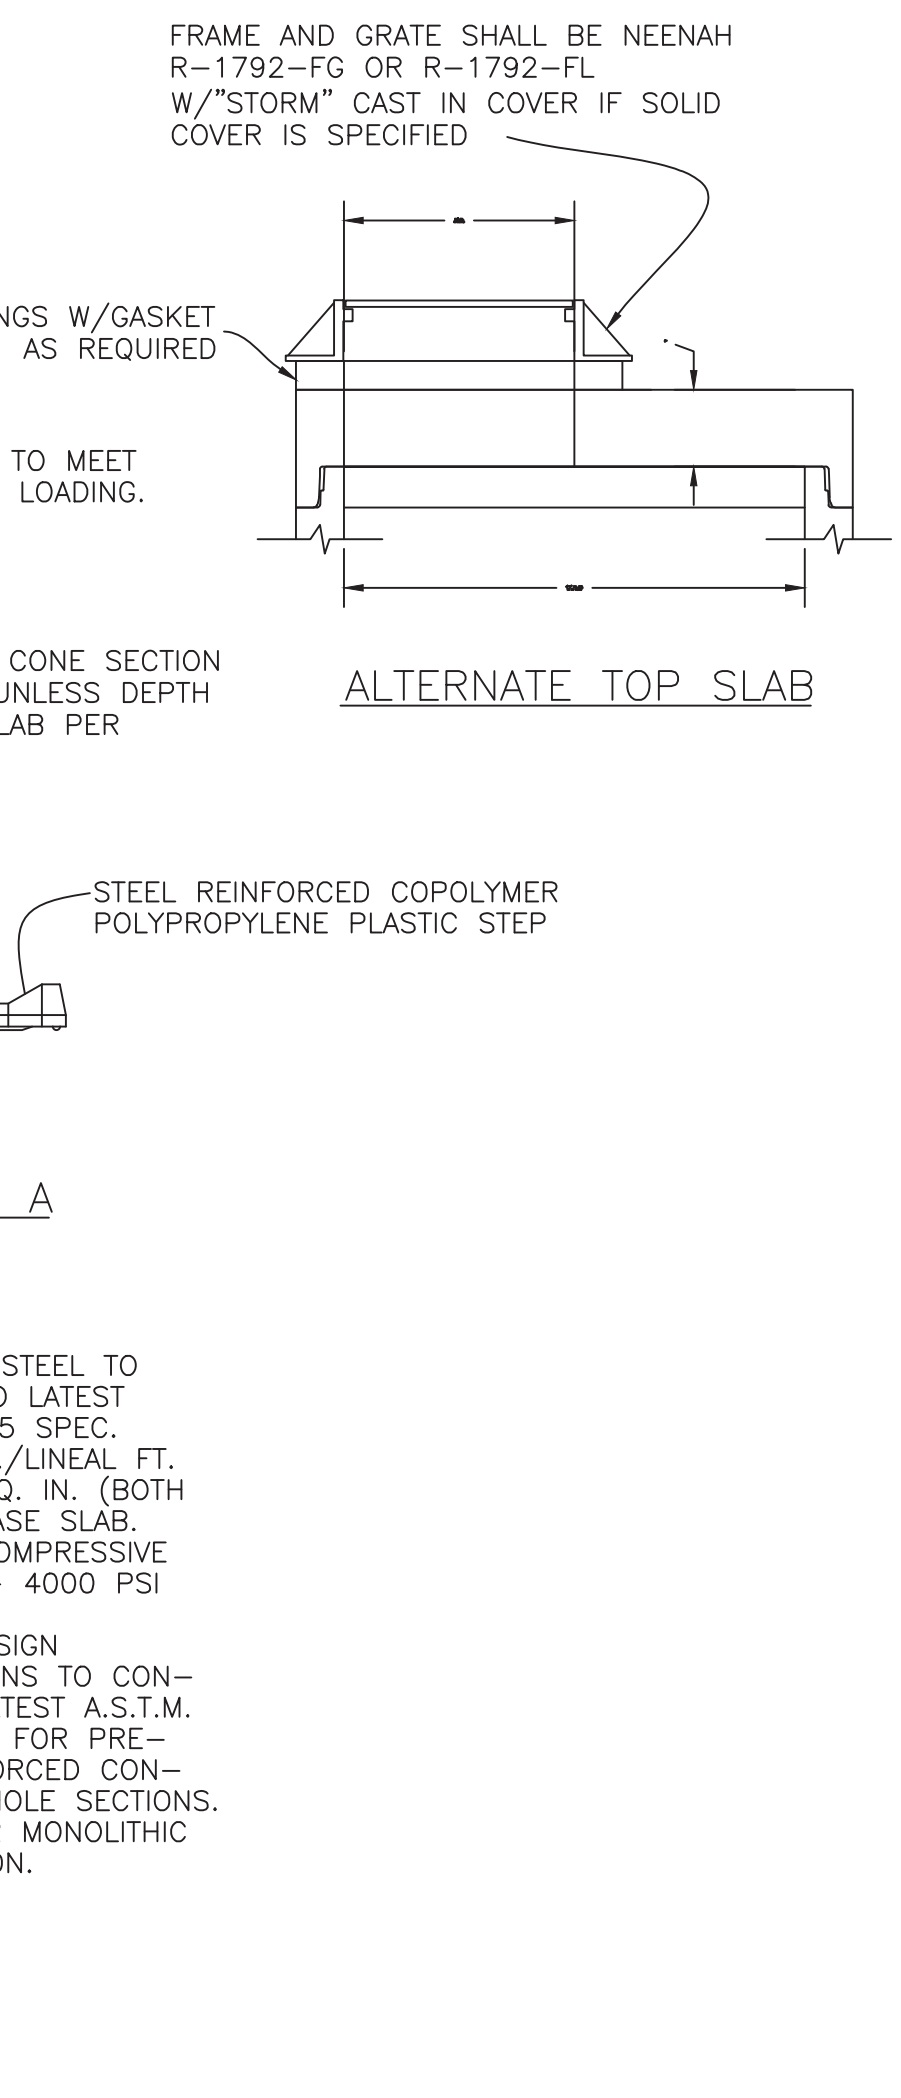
FRAME AND GRATE SHALL BE NEENAH R–1792–FG OR R–1792–FL W/"STORM" CAST IN COVER IF SOLID COVER IS SPECIFIED

NGS W/GASKET AS REQUIRED

TO MEET LOADING.

CONE SECTION UNLESS DEPTH LAB PER

ALTERNATE TOP SLAB

STEEL REINFORCED COPOLYMER POLYPROPYLENE PLASTIC STEP

A

STEEL TO D LATEST 5 SPEC. /LINEAL FT. Q. IN. (BOTH ASE SLAB. OMPRESSIVE 4000 PSI

SIGN NS TO CON– TEST A.S.T.M. FOR PRE– ORCED CON– OLE SECTIONS. MONOLITHIC ON.